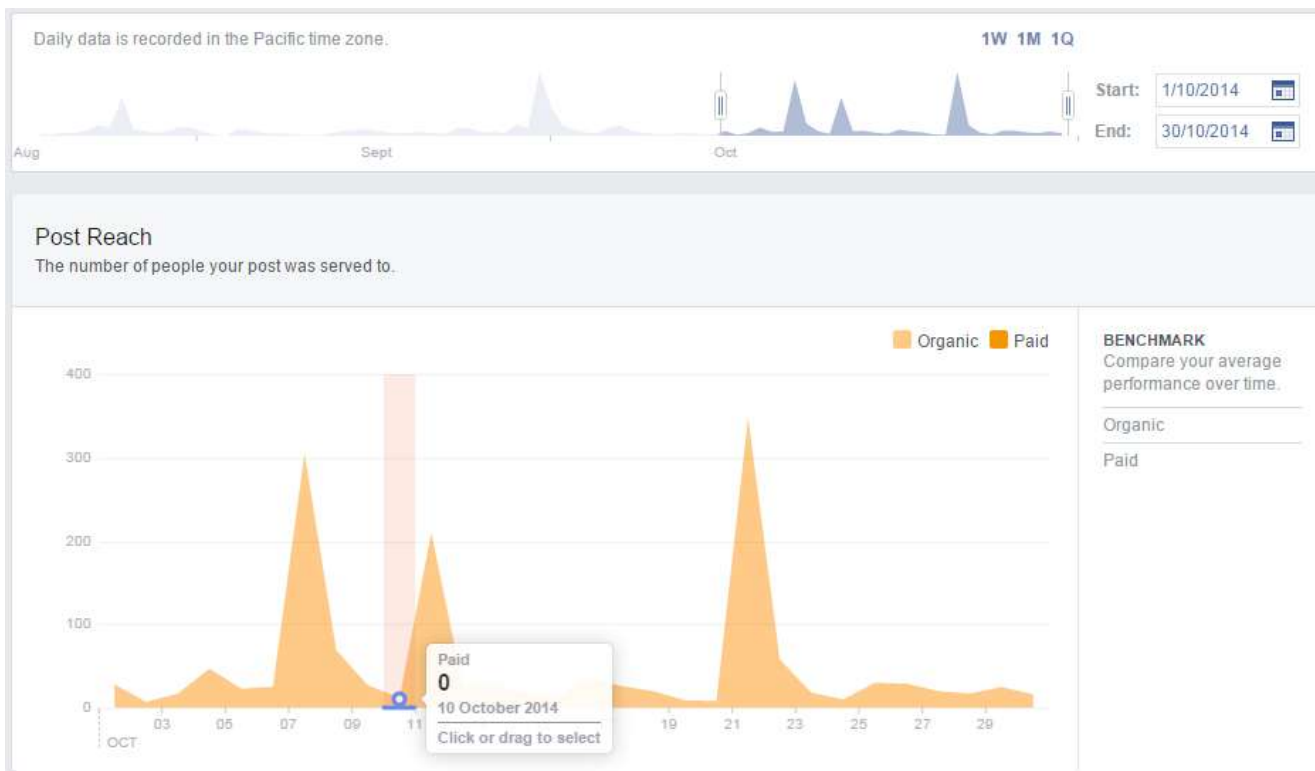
Daily data is recorded in the Pacific time zone.

1W 1M 1Q

Start: 1/10/2014
End: 30/10/2014

Aug
Sept
Oct

Post Reach
The number of people your post was served to.

Organic Paid

400
300
200
100
0

03 05 07 09 11 19 21 23 25 27 29
OCT

Paid
0
10 October 2014
Click or drag to select

BENCHMARK
Compare your average performance over time.
Organic
Paid